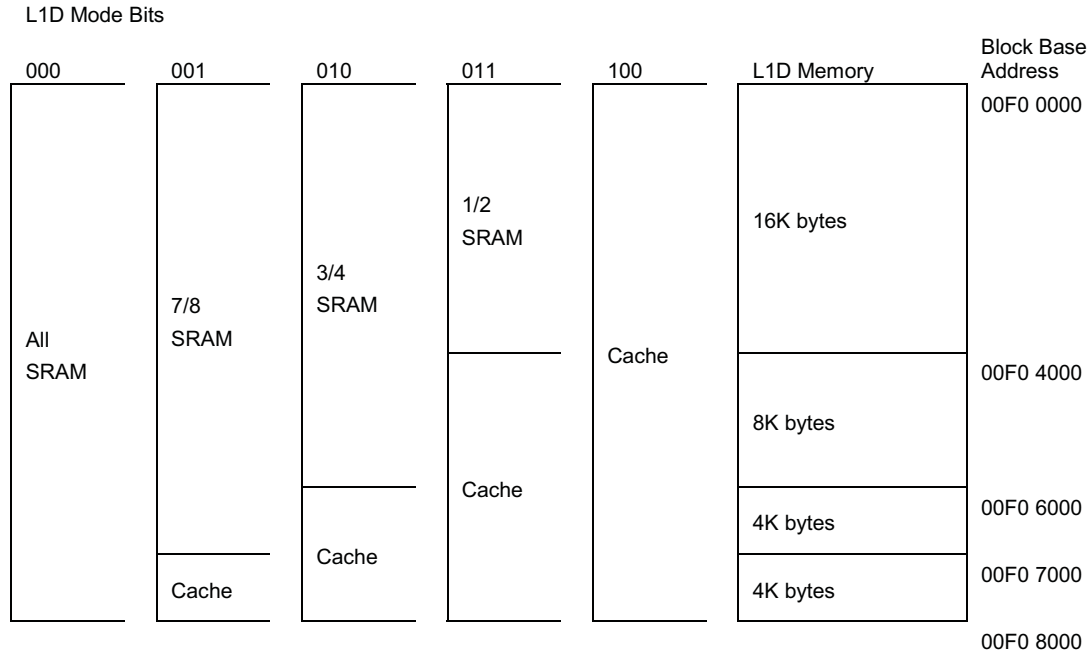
L1D Mode Bits

000

All SRAM

001

7/8 SRAM

Cache

010

3/4 SRAM

Cache

011

1/2 SRAM

Cache

100

Cache

L1D Memory

16K bytes

8K bytes

4K bytes

4K bytes

Block Base Address

00F0 0000

00F0 4000

00F0 6000

00F0 7000

00F0 8000